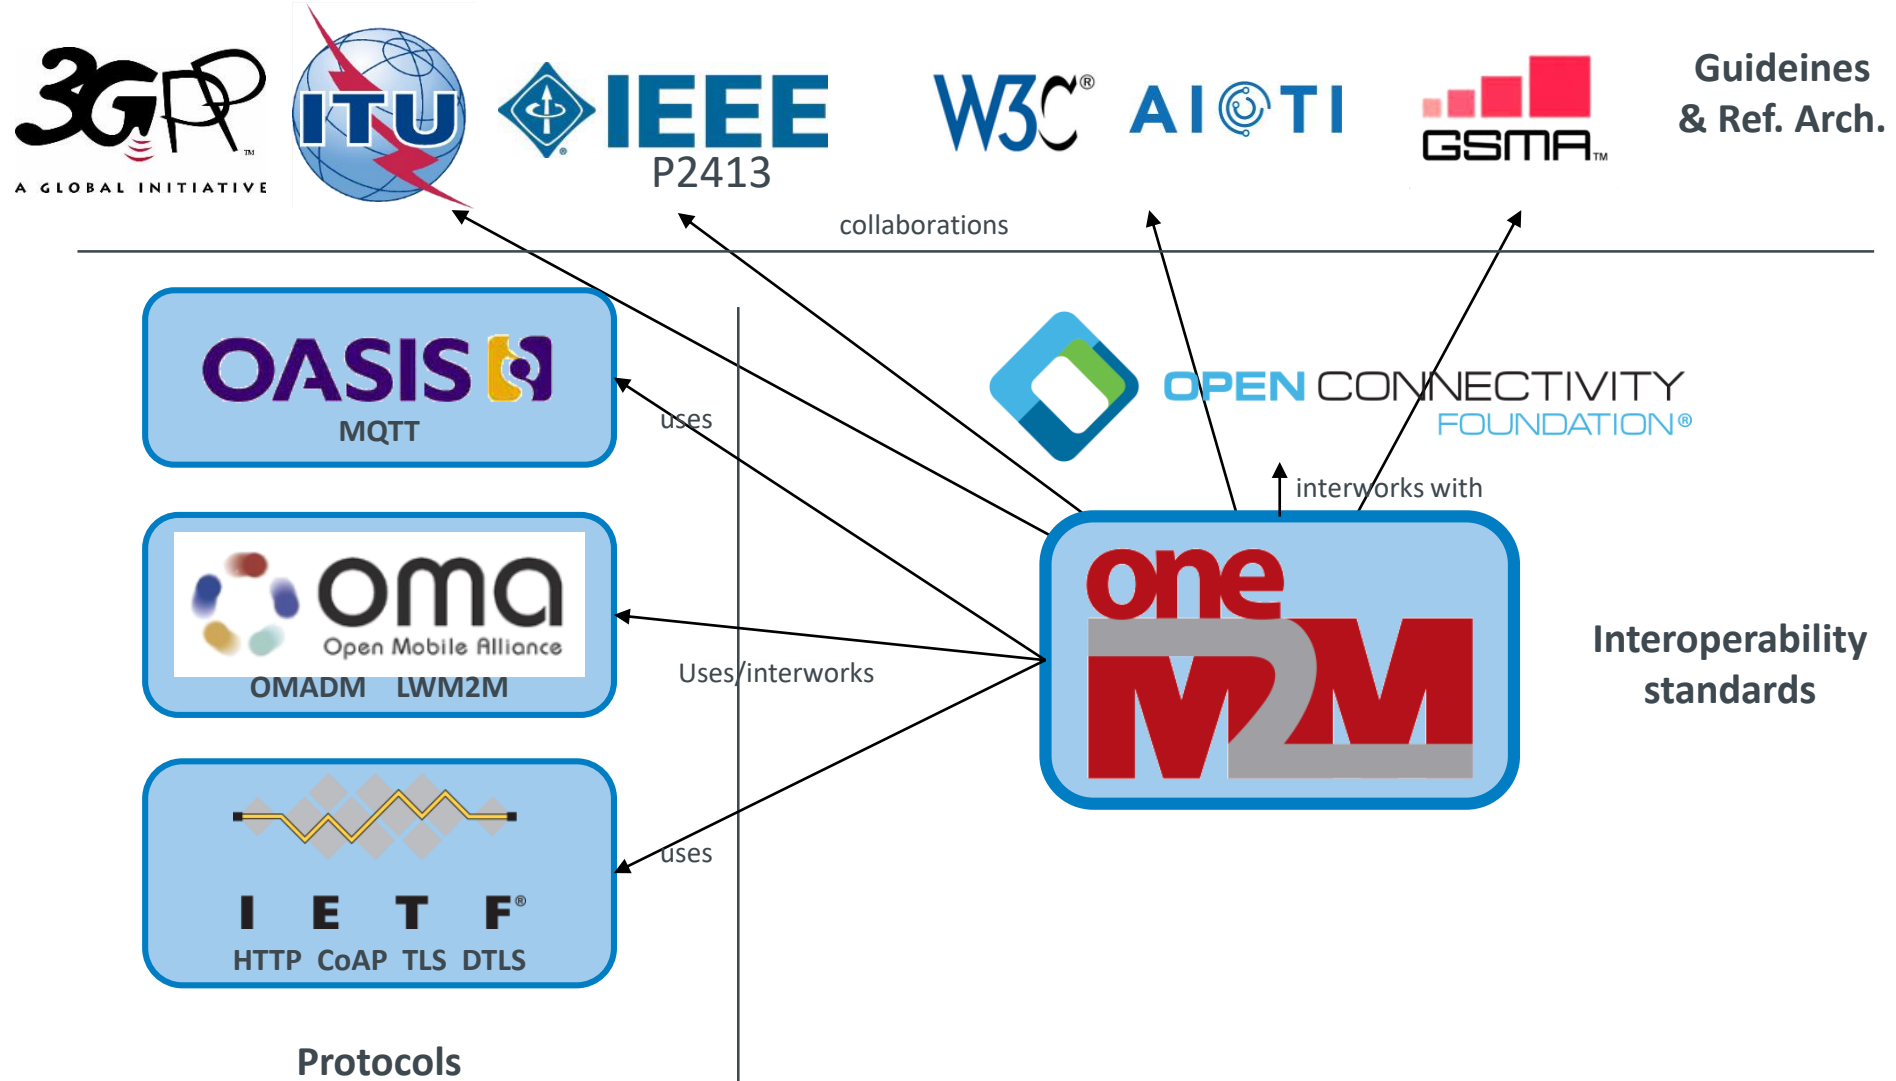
3GPP A GLOBAL INITIATIVE

ITU

IEEE P2413

W3C®

AIOTI

GSMA

Guideines & Ref. Arch.

collaborations

OASIS MQTT

uses

OPEN CONNECTIVITY FOUNDATION®

interworks with

oma Open Mobile Alliance OMADM LWM2M

Uses/interworks

oneM2M

Interoperability standards

IETF® HTTP CoAP TLS DTLS

uses

Protocols